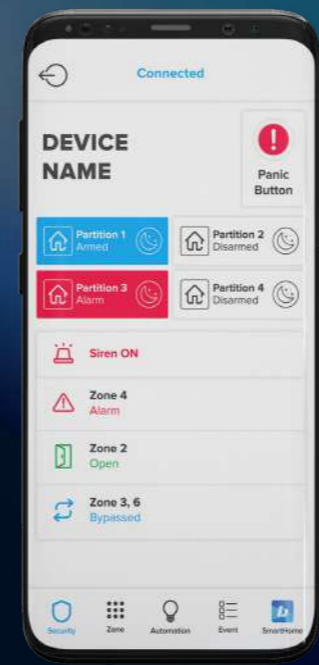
Connected

DEVICE NAME

Panic Button

Partition 1
Armed

Partition 2
Disarmed

Partition 3
Alarm

Partition 4
Disarmed

Siren ON

Zone 4
Alarm

Zone 2
Open

Zone 3, 6
Bypassed

Security
Zone
Automation
Event
SmartHome